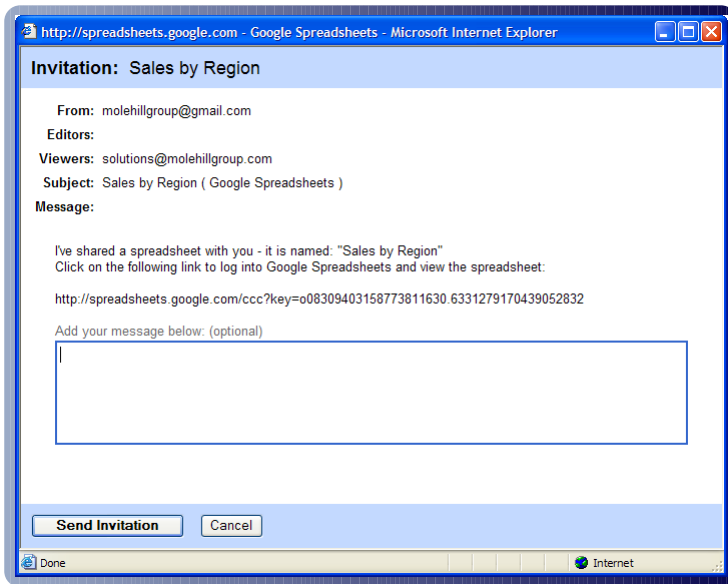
http://spreadsheets.google.com - Google Spreadsheets - Microsoft Internet Explorer

Invitation: Sales by Region

From: molehillgroup@gmail.com
Editors:
Viewers: solutions@molehillgroup.com
Subject: Sales by Region ( Google Spreadsheets )
Message:

I've shared a spreadsheet with you - it is named: "Sales by Region"
Click on the following link to log into Google Spreadsheets and view the spreadsheet:

http://spreadsheets.google.com/ccc?key=o830940315877381163O.6331279170439052832

Add your message below: (optional)

Send Invitation Cancel

Done Internet